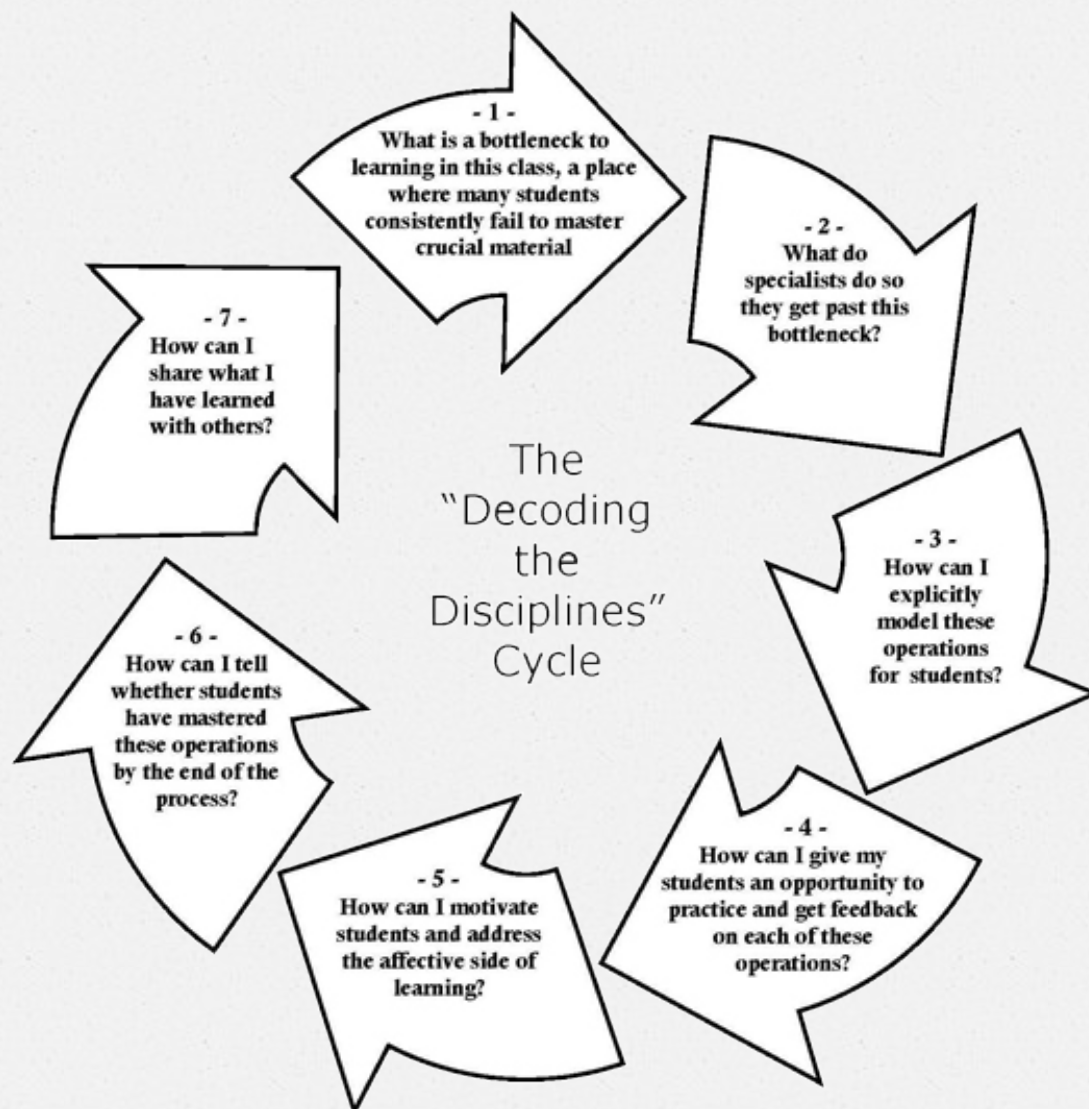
The "Decoding the Disciplines" Cycle

- 1 -
What is a bottleneck to learning in this class, a place where many students consistently fail to master crucial material

- 2 -
What do specialists do so they get past this bottleneck?

- 3 -
How can I explicitly model these operations for students?

- 4 -
How can I give my students an opportunity to practice and get feedback on each of these operations?

- 5 -
How can I motivate students and address the affective side of learning?

- 6 -
How can I tell whether students have mastered these operations by the end of the process?

- 7 -
How can I share what I have learned with others?